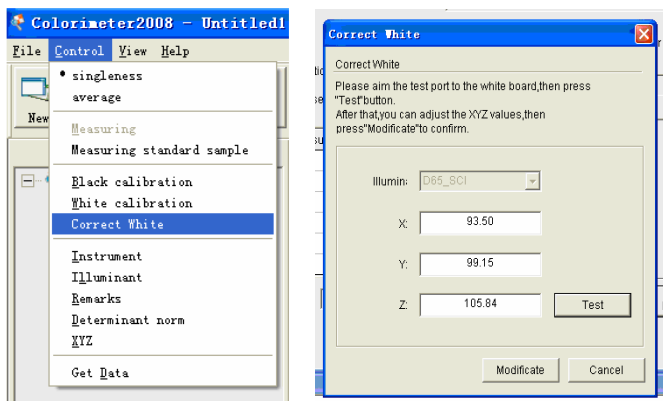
Colorimeter2008 - Untitled1

File Control View Help

New

• singleness
average
Measuring
Measuring standard sample
Black calibration
White calibration
Correct White
Instrument
Illuminant
Remarks
Determinant norm
XYZ
Get Data

Correct White

Correct White

Please aim the test port to the white board,then press "Test"button.
After that,you can adjust the XYZ values,then press"Modificate"to confirm.

Illumin: D65_SCI

X: 93.50

Y: 99.15

Z: 105.84

Test

Modificate

Cancel